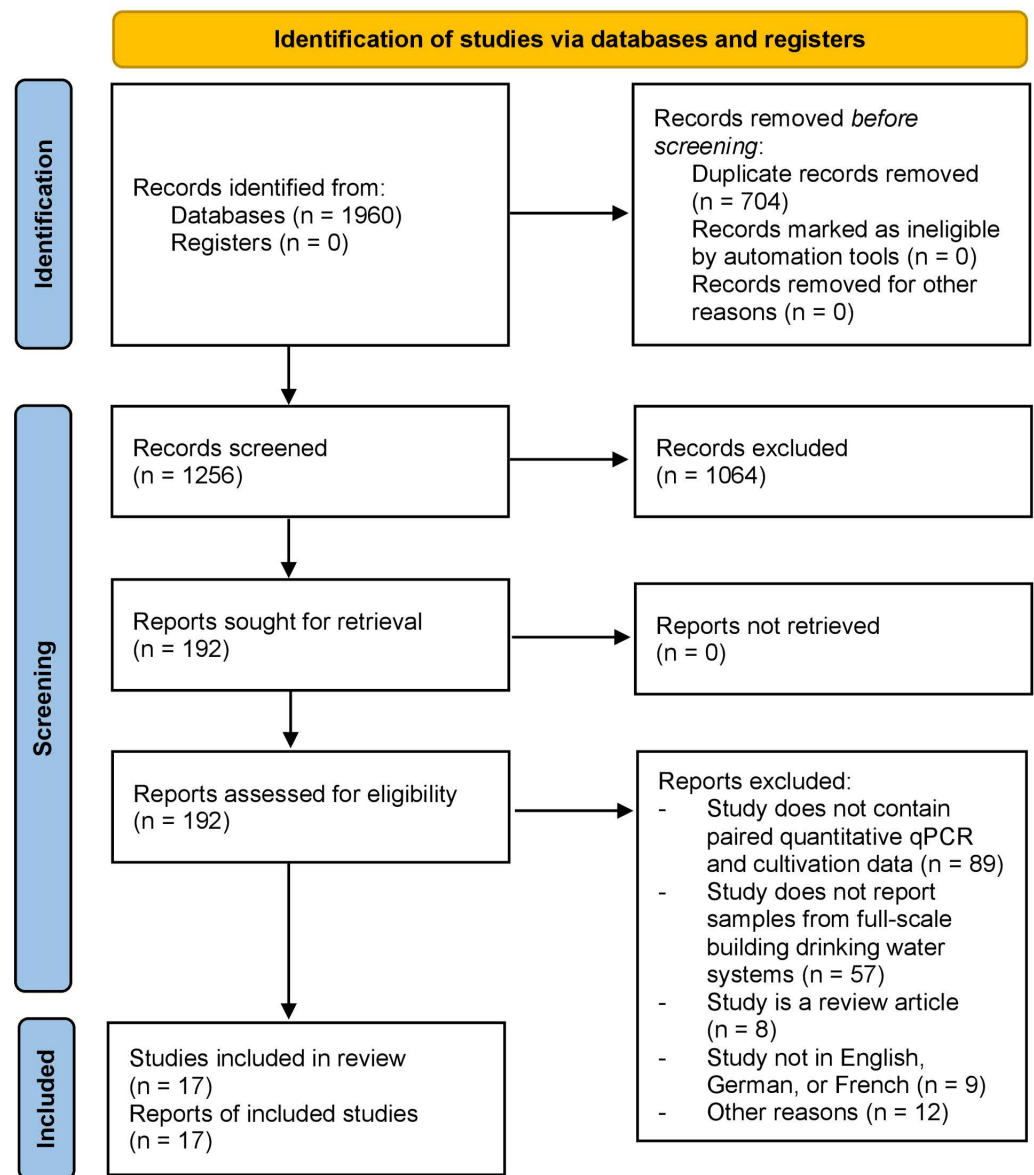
Identification of studies via databases and registers

Identification

Records identified from:
Databases (n = 1960)
Registers (n = 0)

Records removed *before screening*:
Duplicate records removed (n = 704)
Records marked as ineligible by automation tools (n = 0)
Records removed for other reasons (n = 0)

Screening

Records screened
(n = 1256)

Records excluded
(n = 1064)

Reports sought for retrieval
(n = 192)

Reports not retrieved
(n = 0)

Reports assessed for eligibility
(n = 192)

Reports excluded:
- Study does not contain paired quantitative qPCR and cultivation data (n = 89)
- Study does not report samples from full-scale building drinking water systems (n = 57)
- Study is a review article (n = 8)
- Study not in English, German, or French (n = 9)
- Other reasons (n = 12)

Included

Studies included in review
(n = 17)
Reports of included studies
(n = 17)